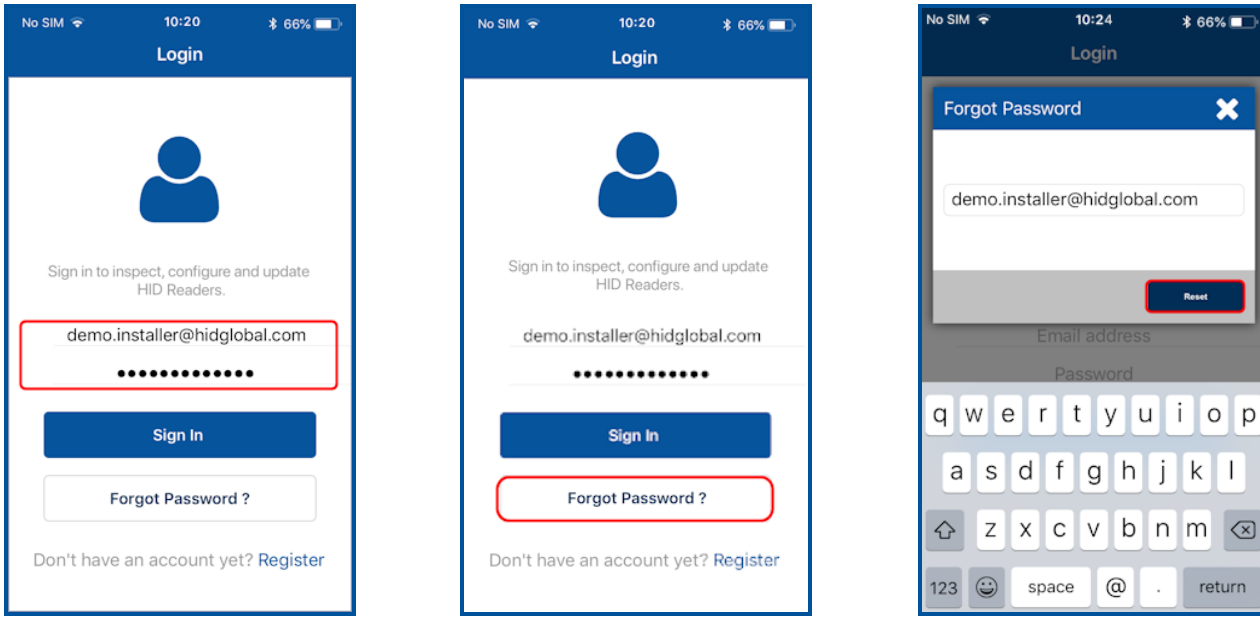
No SIM 10:20 66%

Login

Sign in to inspect, configure and update HID Readers.

demo.installer@hidglobal.com

•••••••••••••

Sign In

Forgot Password ?

Don't have an account yet? Register

No SIM 10:20 66%

Login

Sign in to inspect, configure and update HID Readers.

demo.installer@hidglobal.com

•••••••••••••

Sign In

Forgot Password ?

Don't have an account yet? Register

No SIM 10:24 66%

Login

Forgot Password

demo.installer@hidglobal.com

Reset

Email address

Password

q w e r t y u i o p

a s d f g h j k l

z x c v b n m

123 space @ . return